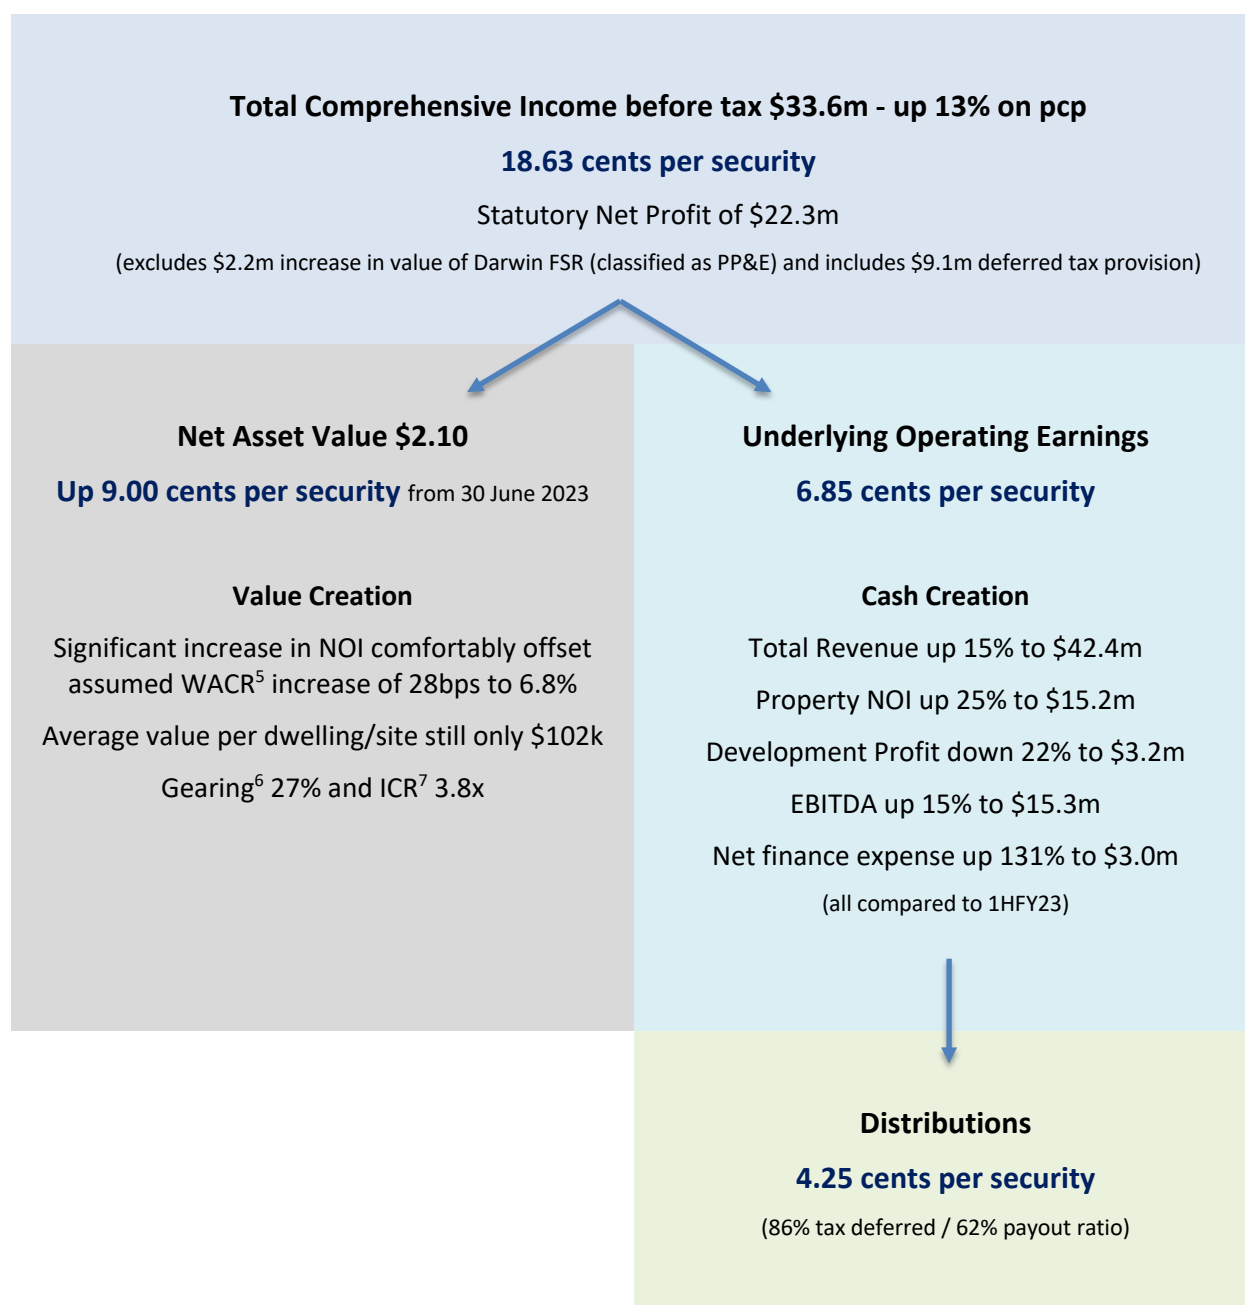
Total Comprehensive Income before tax \$33.6m - up 13% on pcp

18.63 cents per security

Statutory Net Profit of \$22.3m

(excludes \$2.2m increase in value of Darwin FSR (classified as PP&E) and includes \$9.1m deferred tax provision)

Net Asset Value \$2.10

Up 9.00 cents per security from 30 June 2023

Value Creation

Significant increase in NOI comfortably offset assumed WACR$^5$ increase of 28bps to 6.8%

Average value per dwelling/site still only \$102k

Gearing$^6$ 27% and ICR$^7$ 3.8x

Underlying Operating Earnings

6.85 cents per security

Cash Creation

Total Revenue up 15% to \$42.4m

Property NOI up 25% to \$15.2m

Development Profit down 22% to \$3.2m

EBITDA up 15% to \$15.3m

Net finance expense up 131% to \$3.0m

(all compared to 1HFY23)

Distributions

4.25 cents per security

(86% tax deferred / 62% payout ratio)